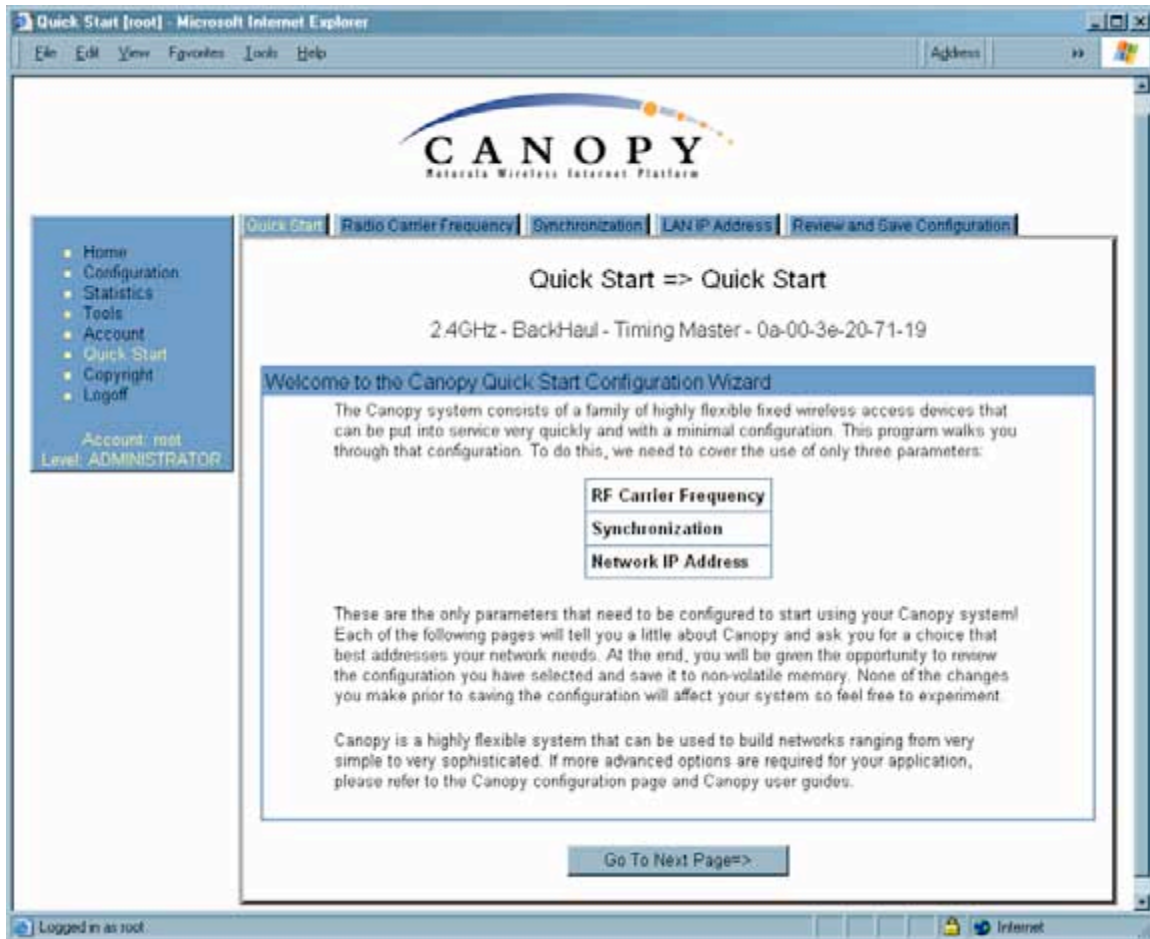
Quick Start [root] - Microsoft Internet Explorer

File Edit View Favorites Tools Help

Address

CANOPY
Motorola Wireless Internet Platform

- Home
- Configuration
- Statistics
- Tools
- Account
- Quick Start
- Copyright
- Logoff

Account: root
Level: ADMINISTRATOR

Quick Start | Radio Carrier Frequency | Synchronization | LAN IP Address | Review and Save Configuration

Quick Start => Quick Start

2.4GHz - BackHaul - Timing Master - 0a-00-3e-20-71-19

Welcome to the Canopy Quick Start Configuration Wizard

The Canopy system consists of a family of highly flexible fixed wireless access devices that can be put into service very quickly and with a minimal configuration. This program walks you through that configuration. To do this, we need to cover the use of only three parameters:

| RF Carrier Frequency |
|---|
| Synchronization |
| Network IP Address |

These are the only parameters that need to be configured to start using your Canopy system! Each of the following pages will tell you a little about Canopy and ask you for a choice that best addresses your network needs. At the end, you will be given the opportunity to review the configuration you have selected and save it to non-volatile memory. None of the changes you make prior to saving the configuration will affect your system so feel free to experiment.

Canopy is a highly flexible system that can be used to build networks ranging from very simple to very sophisticated. If more advanced options are required for your application, please refer to the Canopy configuration page and Canopy user guides.

Go To Next Page=>

Logged in as root

Internet